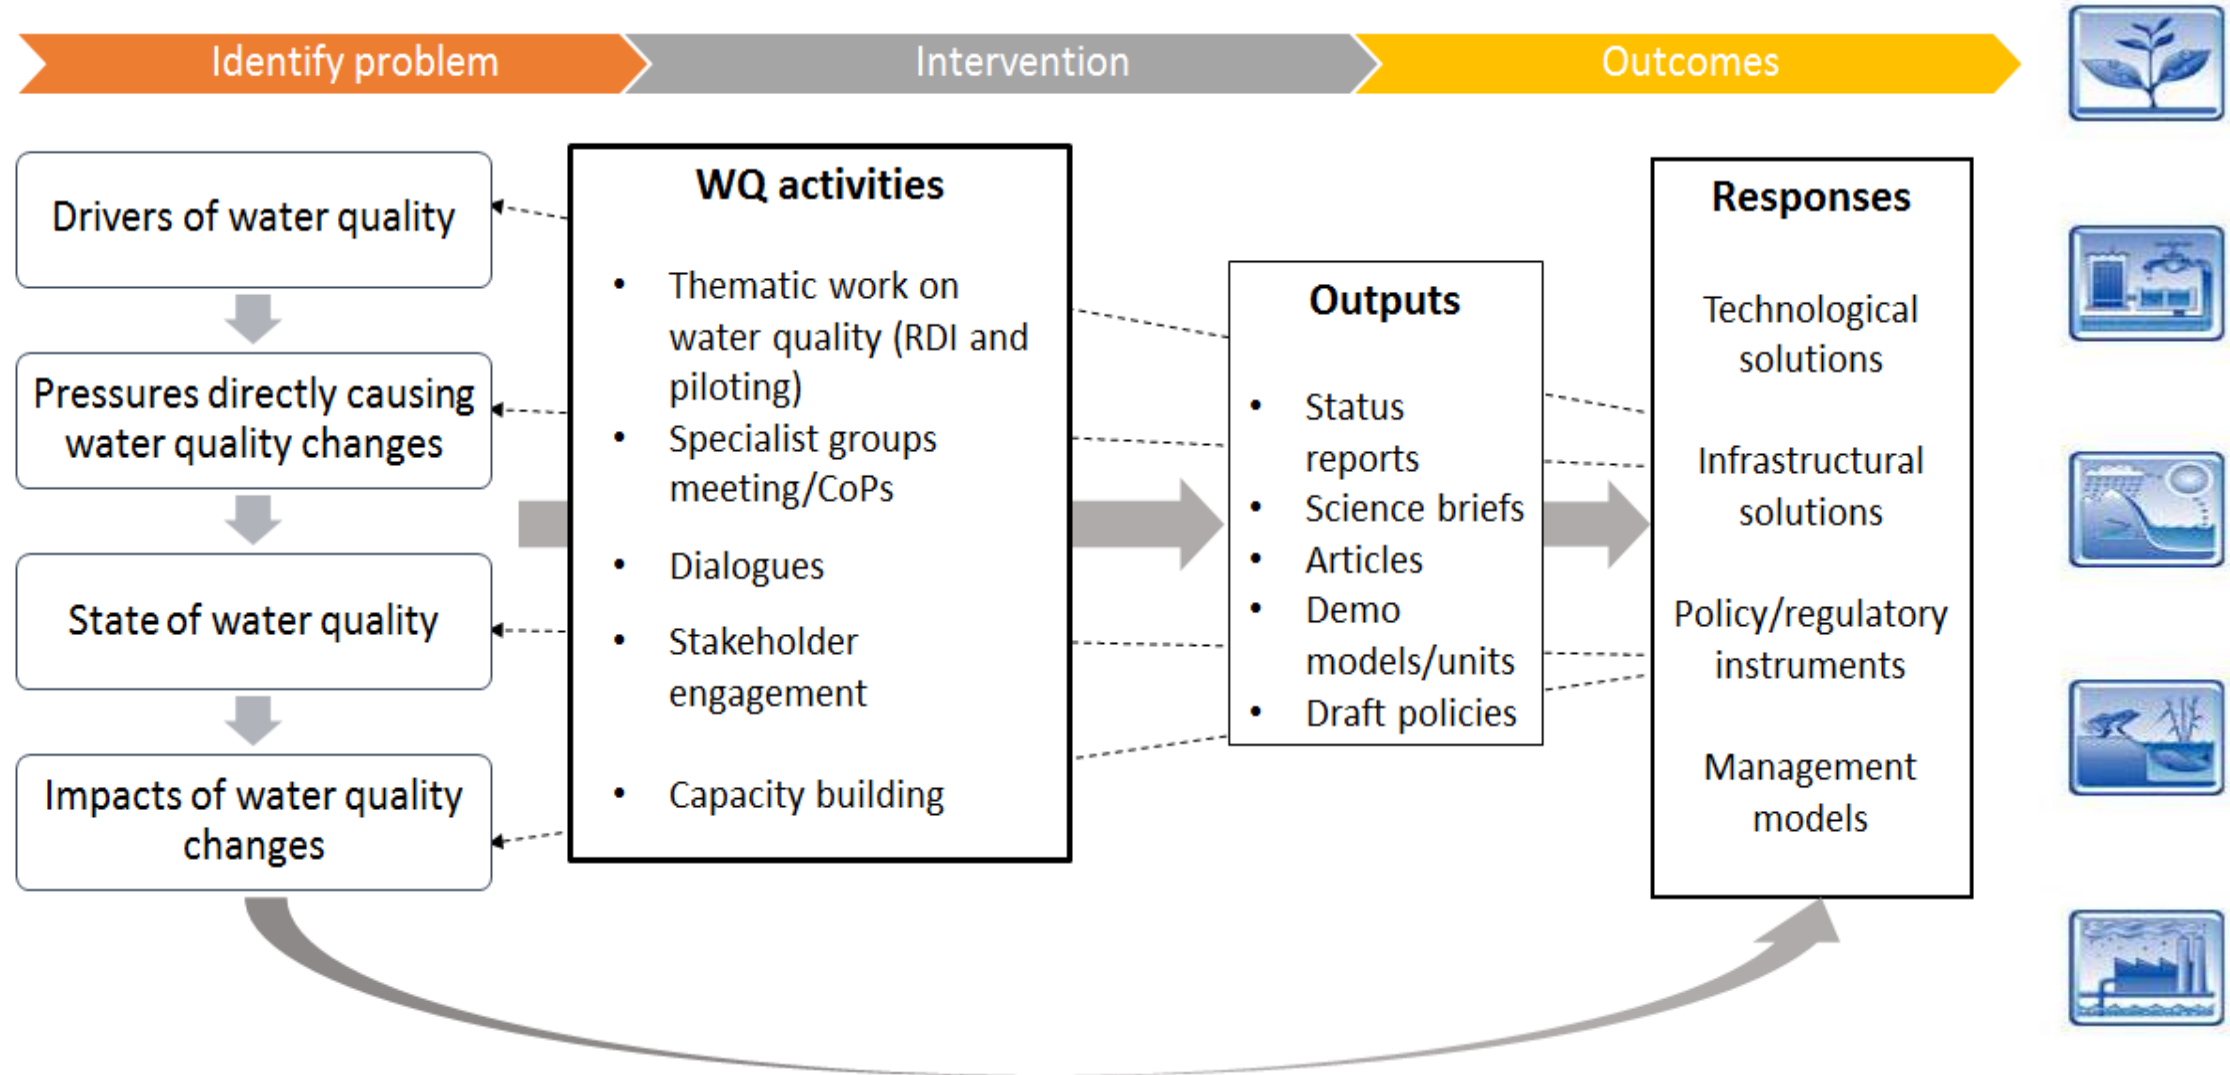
Identify problem

Intervention

Outcomes

Drivers of water quality

Pressures directly causing water quality changes

State of water quality

Impacts of water quality changes

WQ activities

- Thematic work on water quality (RDI and piloting)
- Specialist groups meeting/CoPs
- Dialogues
- Stakeholder engagement
- Capacity building

Outputs

- Status reports
- Science briefs
- Articles
- Demo models/units
- Draft policies

Responses

Technological solutions

Infrastructural solutions

Policy/regulatory instruments

Management models